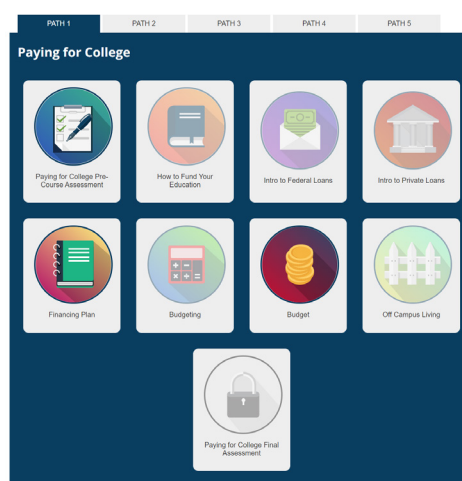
PATH 1
PATH 2
PATH 3
PATH 4
PATH 5

Paying for College

Paying for College Pre-Course Assessment

How to Fund Your Education

Intro to Federal Loans

Intro to Private Loans

Financing Plan

Budgeting

Budget

Off Campus Living

Paying for College Final Assessment